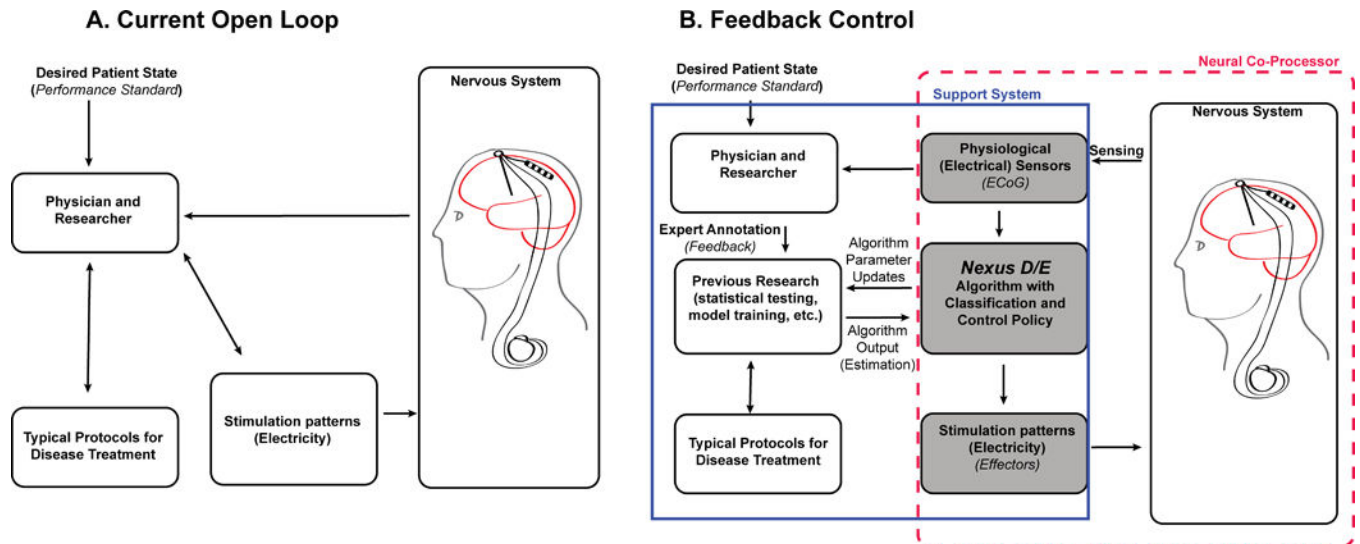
A. Current Open Loop

Desired Patient State
(Performance Standard)

Physician and Researcher

Nervous System

Typical Protocols for Disease Treatment

Stimulation patterns (Electricity)

B. Feedback Control

Neural Co-Processor

Desired Patient State
(Performance Standard)

Support System

Physician and Researcher

Physiological (Electrical) Sensors
(ECoG)

Sensing

Nervous System

Expert Annotation
(Feedback)

Algorithm Parameter Updates

Previous Research (statistical testing, model training, etc.)

Nexus D/E
Algorithm with Classification and Control Policy

Algorithm Output (Estimation)

Typical Protocols for Disease Treatment

Stimulation patterns (Electricity)
(Effectors)